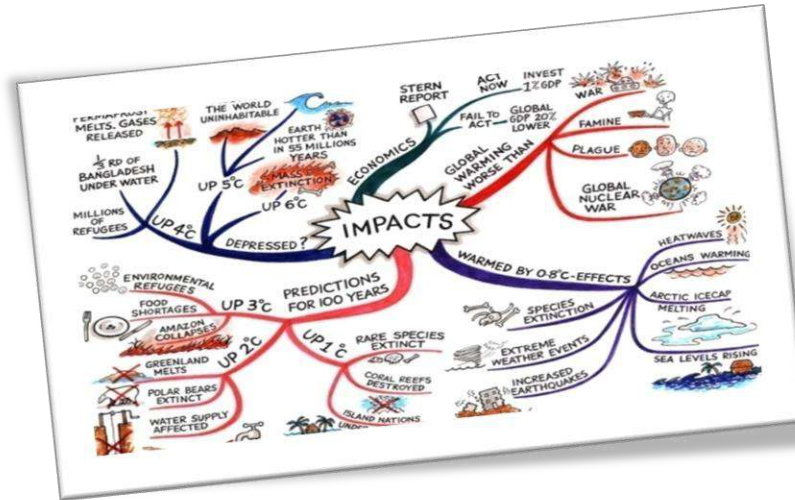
IMPACTS

PERMAFROST MELTS, GASES RELEASED
THE WORLD UNINHABITABLE
EARTH HOTTER THAN IN 55 MILLIONS YEARS
$\frac{1}{3}$ RD OF BANGLADESH UNDER WATER
MASS EXTINCTION
UP 5°C
UP 6°C
MILLIONS OF REFUGEES
UP 4°C
DEPRESSED?

STERN REPORT
ACT NOW
INVEST 1% GDP
FAIL TO ACT
GLOBAL GDP 20% LOWER
ECONOMICS
GLOBAL WARMING WORSE THAN
WAR
FAMINE
PLAGUE
GLOBAL NUCLEAR WAR

WARMED BY 0.8°C - EFFECTS
HEATWAVES
OCEANS WARMING
ARCTIC ICECAP MELTING
SEA LEVELS RISING
SPECIES EXTINCTION
EXTREME WEATHER EVENTS
INCREASED EARTHQUAKES

PREDICTIONS FOR 100 YEARS
UP 3°C
ENVIRONMENTAL REFUGEES
FOOD SHORTAGES
AMAZON COLLAPSES
UP 2°C
GREENLAND MELTS
POLAR BEARS EXTINCT
WATER SUPPLY AFFECTED
UP 1°C
RARE SPECIES EXTINCT
CORAL REEFS DESTROYED
ISLAND NATIONS UNDER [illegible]